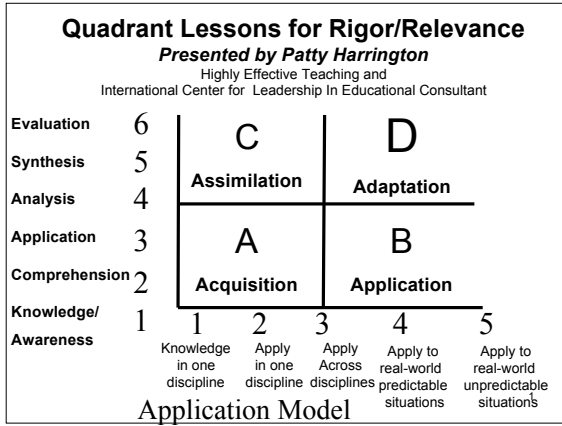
Quadrant Lessons for Rigor/Relevance
Presented by Patty Harrington
Highly Effective Teaching and
International Center for Leadership In Educational Consultant

Evaluation 6
Synthesis 5
Analysis 4
Application 3
Comprehension 2
Knowledge/ Awareness 1

C
Assimilation

D
Adaptation

A
Acquisition

B
Application

1 Knowledge in one discipline
2 Apply in one discipline
3 Apply Across disciplines
4 Apply to real-world predictable situations
5 Apply to real-world unpredictable situations

Application Model

1